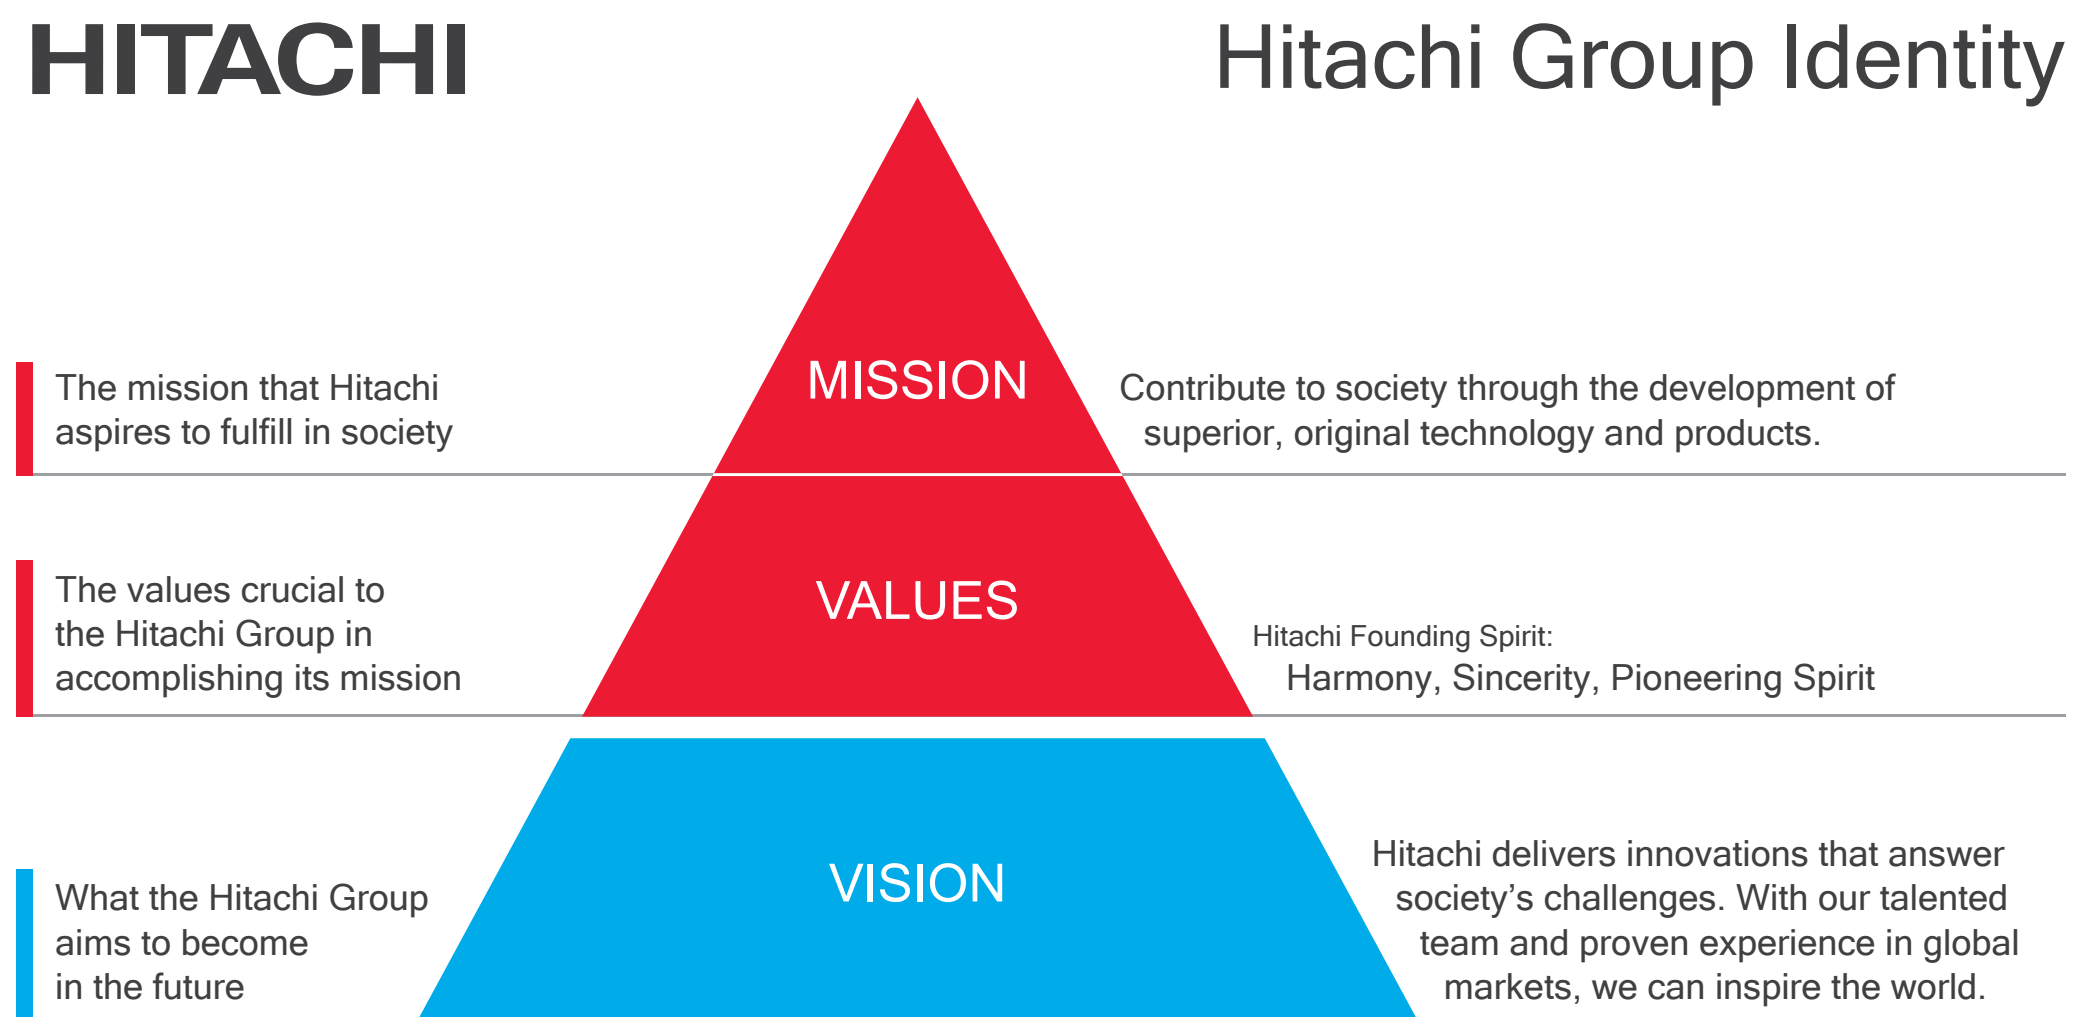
HITACHI

Hitachi Group Identity

The mission that Hitachi aspires to fulfill in society

MISSION

Contribute to society through the development of superior, original technology and products.

The values crucial to the Hitachi Group in accomplishing its mission

VALUES

Hitachi Founding Spirit:
Harmony, Sincerity, Pioneering Spirit

What the Hitachi Group aims to become in the future

VISION

Hitachi delivers innovations that answer society's challenges. With our talented team and proven experience in global markets, we can inspire the world.